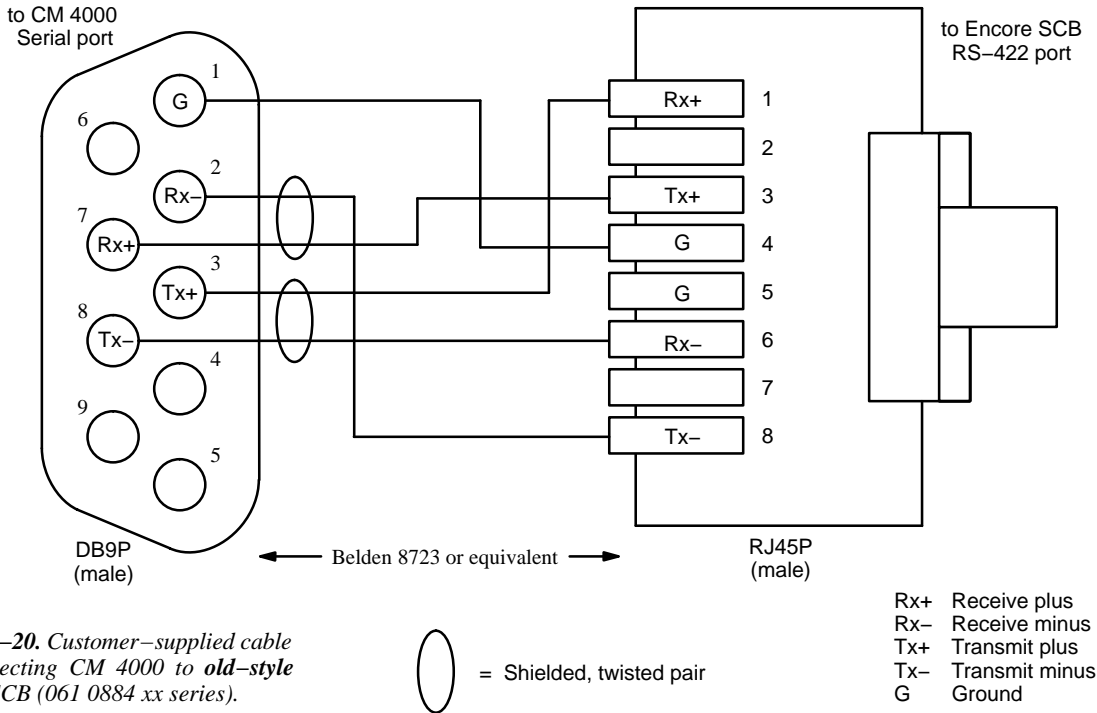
to CM 4000
Serial port

to Encore SCB
RS−422 port

1
G
6
2
Rx−
7
Rx+
3
Tx+
8
Tx−
4
9
5

Rx+ 1
2
Tx+ 3
G 4
G 5
Rx− 6
7
Tx− 8

DB9P
(male)

Belden 8723 or equivalent

RJ45P
(male)

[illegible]−20. Customer−supplied cable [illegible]ecting CM 4000 to old−style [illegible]CB (061 0884 xx series).

= Shielded, twisted pair

Rx+ Receive plus
Rx− Receive minus
Tx+ Transmit plus
Tx− Transmit minus
G Ground